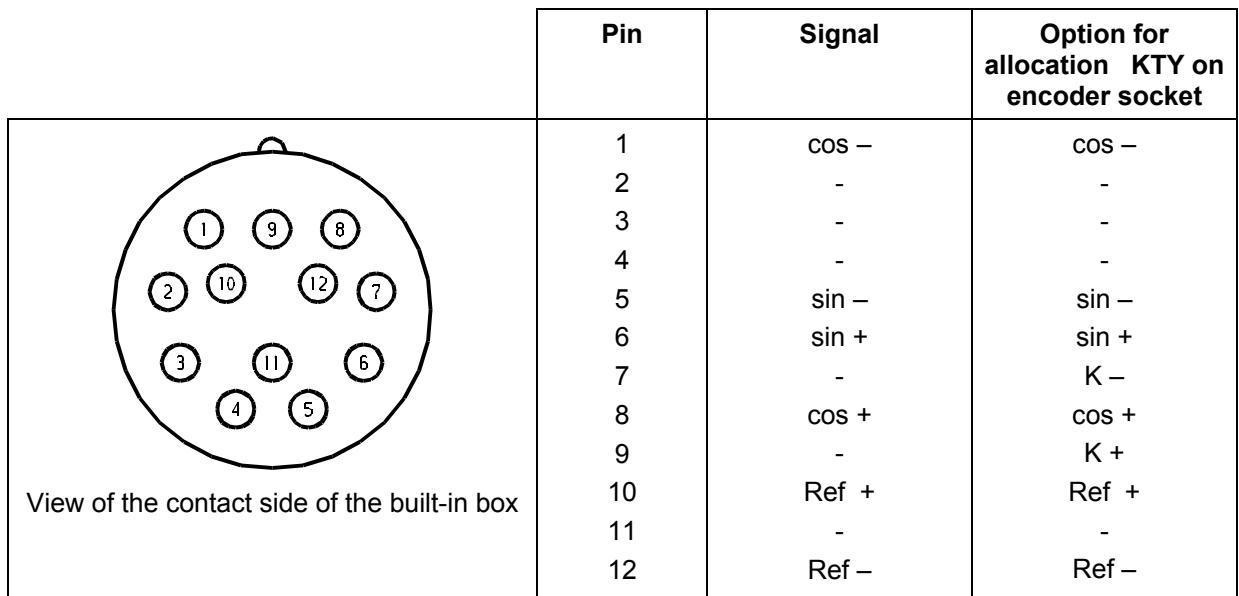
1 9 8
2 10 12 7
3 11 6
4 5

View of the contact side of the built-in box

| Pin | Signal | Option for allocation KTY on encoder socket |
|---|---|---|
| 1 | cos – | cos – |
| 2 | - | - |
| 3 | - | - |
| 4 | - | - |
| 5 | sin – | sin – |
| 6 | sin + | sin + |
| 7 | - | K – |
| 8 | cos + | cos + |
| 9 | - | K + |
| 10 | Ref + | Ref + |
| 11 | - | - |
| 12 | Ref – | Ref – |